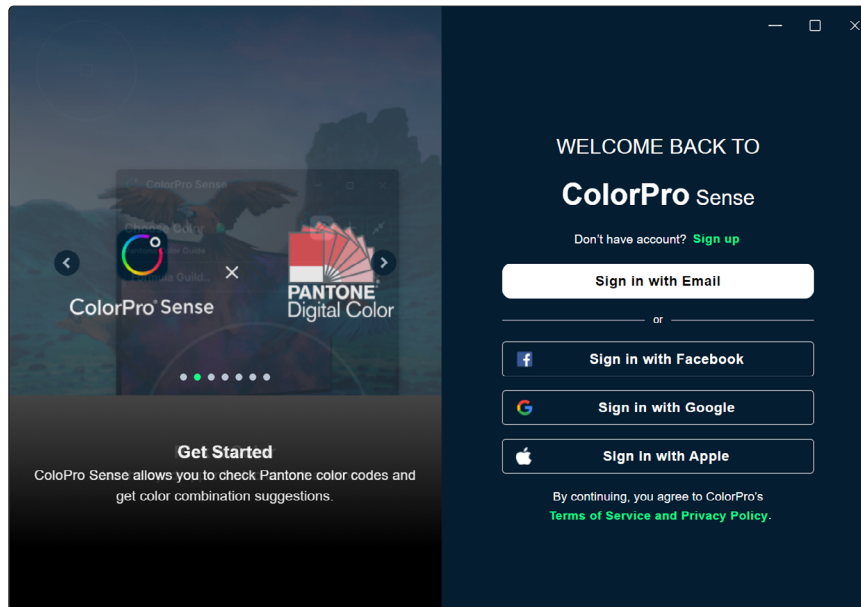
ColorPro Sense

ColorPro Sense

PANTONE
Digital Color

Get Started
ColoPro Sense allows you to check Pantone color codes and get color combination suggestions.

WELCOME BACK TO
ColorPro Sense

Don't have account? Sign up

Sign in with Email

or

Sign in with Facebook

Sign in with Google

Sign in with Apple

By continuing, you agree to ColorPro's
Terms of Service and Privacy Policy.